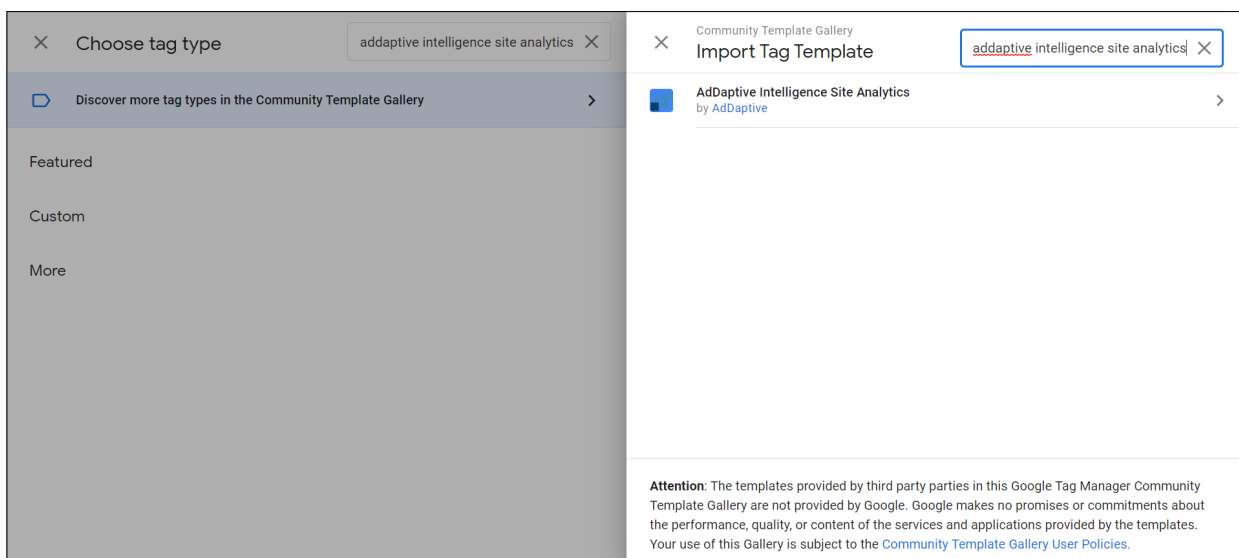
Choose tag type

addaptive intelligence site analytics

Discover more tag types in the Community Template Gallery

Featured

Custom

More

Community Template Gallery

Import Tag Template

addaptive intelligence site analytics

AdDaptive Intelligence Site Analytics

by AdDaptive

**Attention**: The templates provided by third party parties in this Google Tag Manager Community Template Gallery are not provided by Google. Google makes no promises or commitments about the performance, quality, or content of the services and applications provided by the templates. Your use of this Gallery is subject to the Community Template Gallery User Policies.